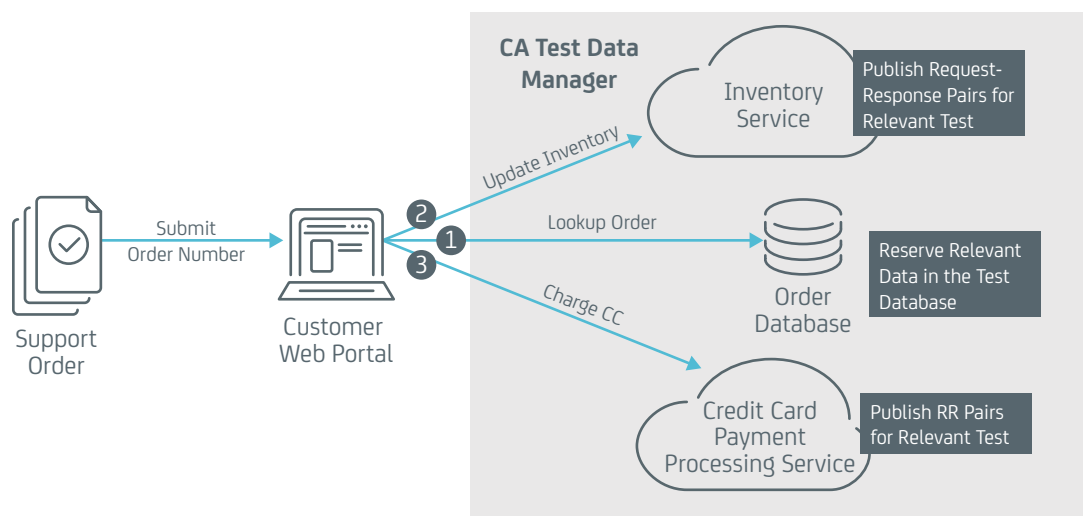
CA Test Data Manager

Inventory Service

Publish Request-Response Pairs for Relevant Test

Support Order

Submit Order Number

Customer Web Portal

2

Update Inventory

1

Lookup Order

3

Charge CC

Order Database

Reserve Relevant Data in the Test Database

Credit Card Payment Processing Service

Publish RR Pairs for Relevant Test